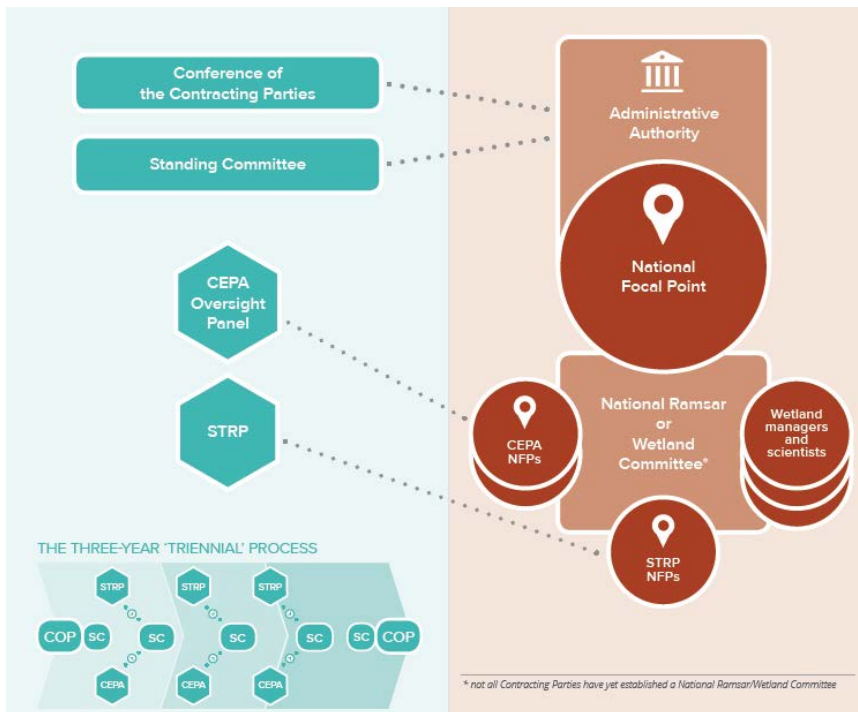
Conference of the Contracting Parties

Standing Committee

CEPA Oversight Panel

STRP

THE THREE-YEAR 'TRIENNIAL' PROCESS

STRP
STRP
STRP

COP
SC
SC
SC
SC
SC
COP

CEPA
CEPA
CEPA

Administrative Authority

National Focal Point

National Ramsar or Wetland Committee*

CEPA NFPs

Wetland managers and scientists

STRP NFPs

* not all Contracting Parties have yet established a National Ramsar/Wetland Committee